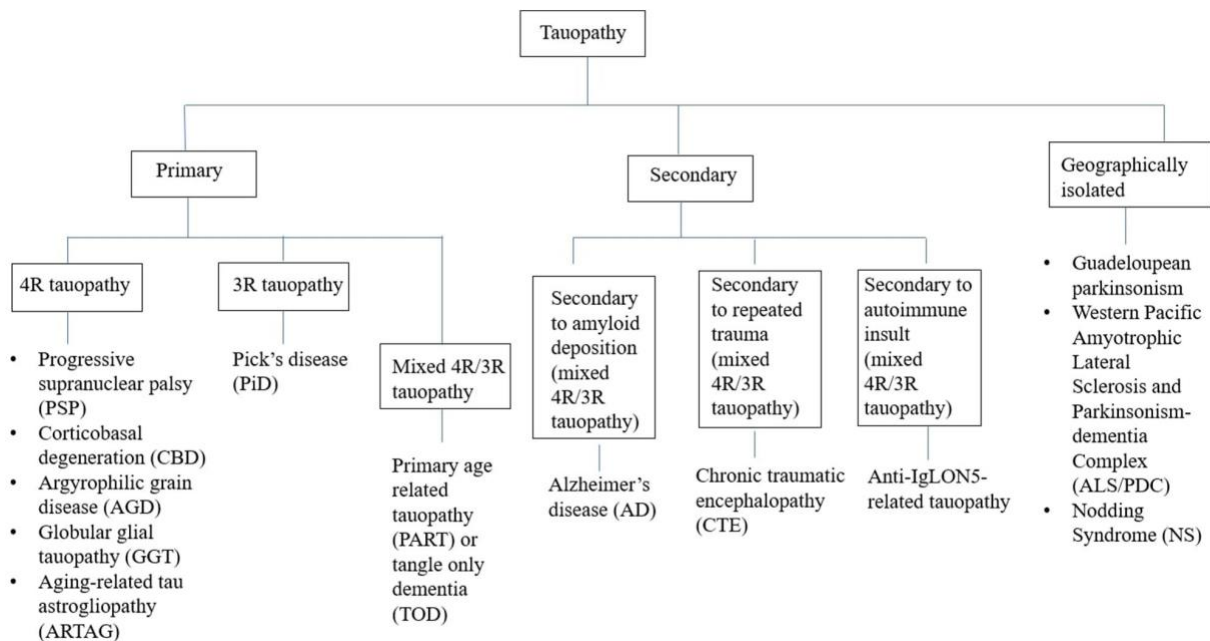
Tauopathy

Primary

Secondary

Geographically isolated

4R tauopathy

3R tauopathy

Mixed 4R/3R tauopathy

Secondary to amyloid deposition (mixed 4R/3R tauopathy)

Secondary to repeated trauma (mixed 4R/3R tauopathy)

Secondary to autoimmune insult (mixed 4R/3R tauopathy)

• Progressive supranuclear palsy (PSP)
• Corticobasal degeneration (CBD)
• Argyrophilic grain disease (AGD)
• Globular glial tauopathy (GGT)
• Aging-related tau astrogliopathy (ARTAG)

Pick's disease (PiD)

Primary age related tauopathy (PART) or tangle only dementia (TOD)

Alzheimer's disease (AD)

Chronic traumatic encephalopathy (CTE)

Anti-IgLON5-related tauopathy

• Guadeloupean parkinsonism
• Western Pacific Amyotrophic Lateral Sclerosis and Parkinsonism-dementia Complex (ALS/PDC)
• Nodding Syndrome (NS)